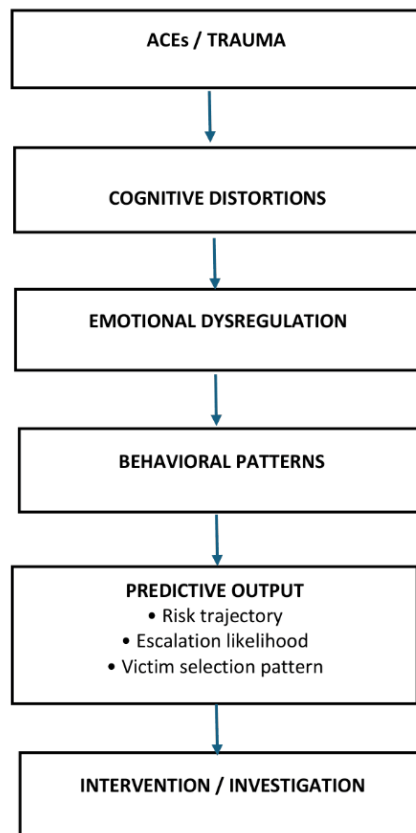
ACEs / TRAUMA

COGNITIVE DISTORTIONS

EMOTIONAL DYSREGULATION

BEHAVIORAL PATTERNS

PREDICTIVE OUTPUT
• Risk trajectory
• Escalation likelihood
• Victim selection pattern

INTERVENTION / INVESTIGATION